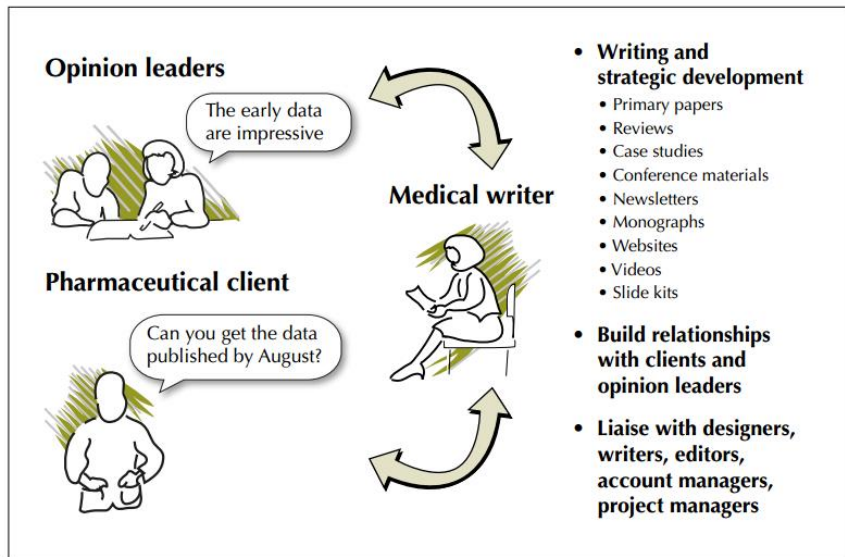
Opinion leaders

The early data are impressive

Pharmaceutical client

Can you get the data published by August?

Medical writer

• Writing and strategic development
• Primary papers
• Reviews
• Case studies
• Conference materials
• Newsletters
• Monographs
• Websites
• Videos
• Slide kits

• Build relationships with clients and opinion leaders

• Liaise with designers, writers, editors, account managers, project managers